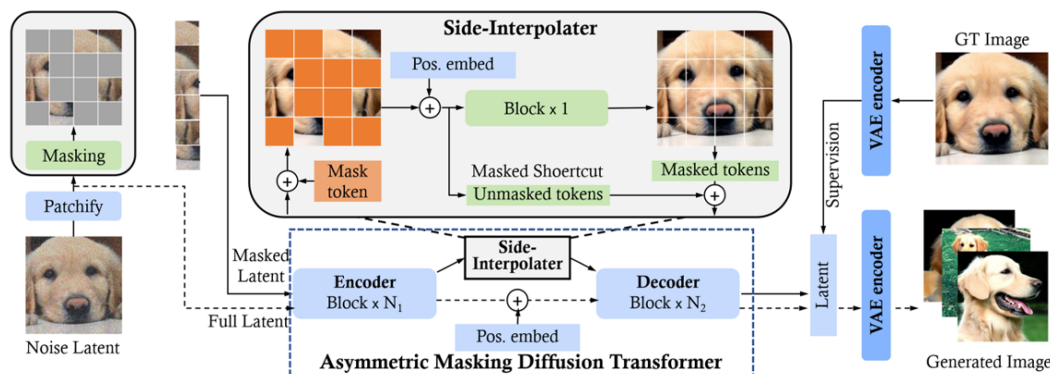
Side-Interpolater

Pos. embed

Block x 1

Masked Shoertcut

Masked tokens

Mask token

Unmasked tokens

Masking

Patchify

Noise Latent

Masked Latent

Full Latent

Encoder
Block x $N_1$

Side-Interpolater

Decoder
Block x $N_2$

Pos. embed

Asymmetric Masking Diffusion Transformer

GT Image

VAE encoder

Supervision

Latent

VAE encoder

Generated Image